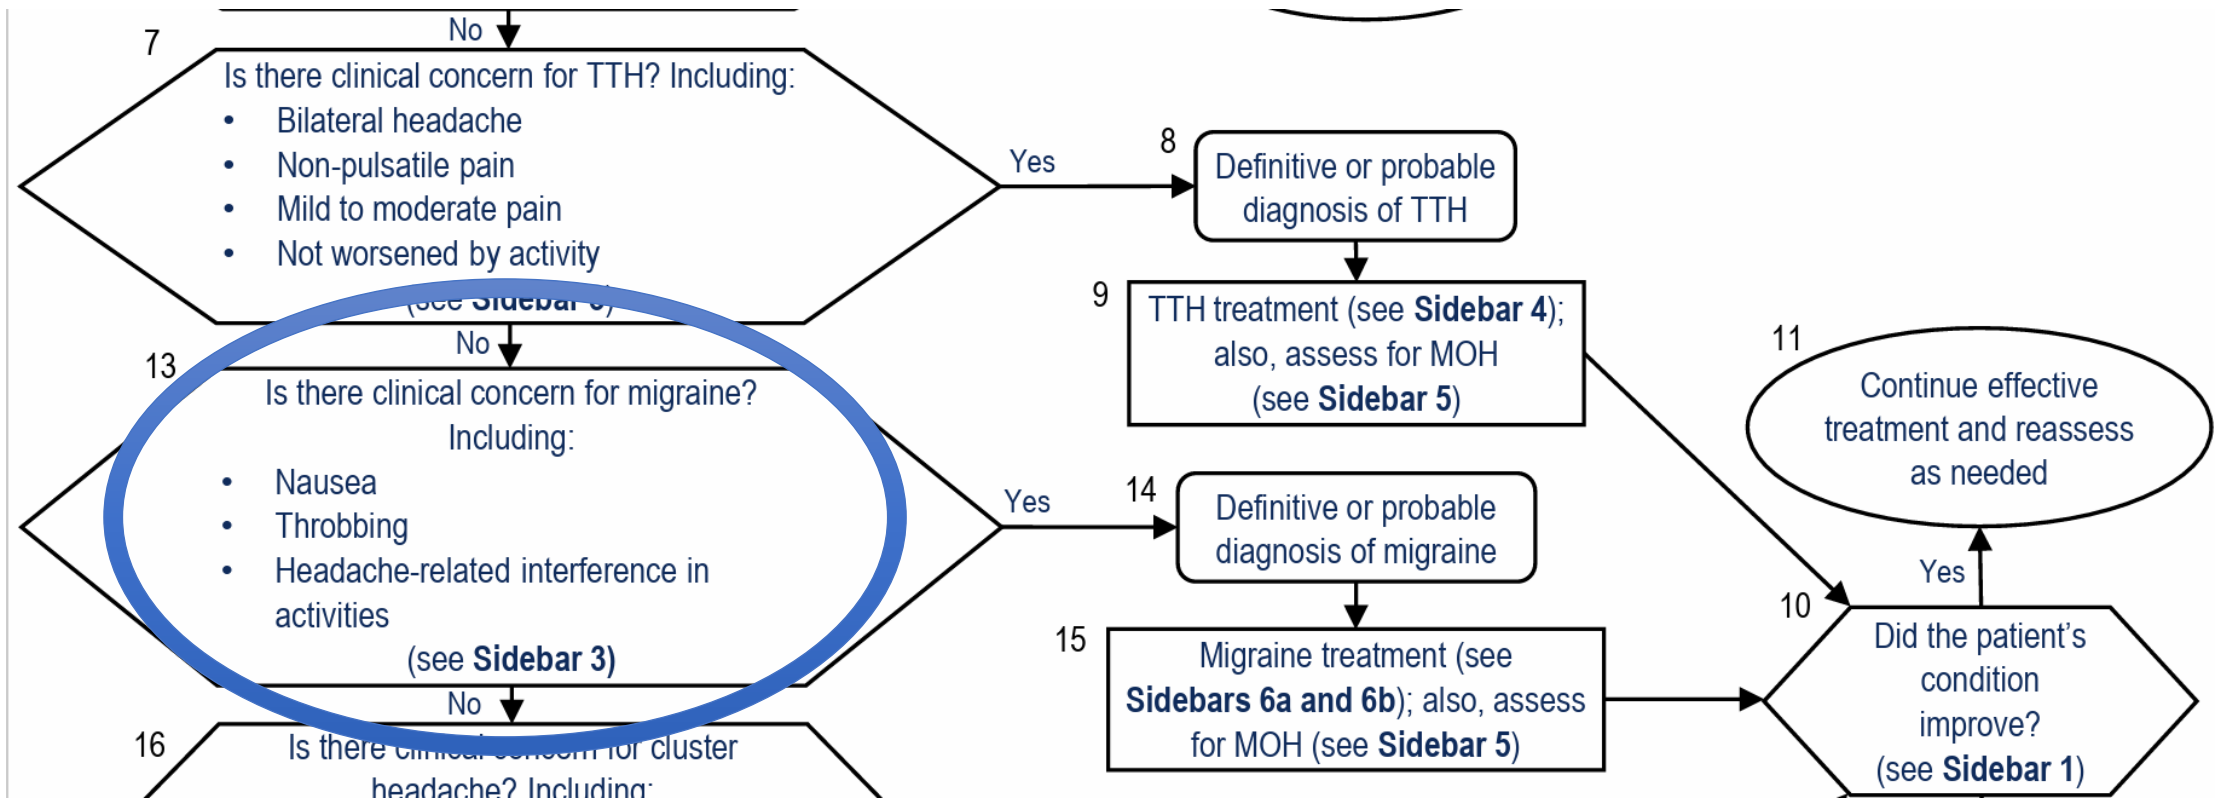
No

7

Is there clinical concern for TTH? Including:
- Bilateral headache
- Non-pulsatile pain
- Mild to moderate pain
- Not worsened by activity

(see Sidebar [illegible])

Yes

8

Definitive or probable diagnosis of TTH

9

TTH treatment (see **Sidebar 4**); also, assess for MOH (see **Sidebar 5**)

No

13

Is there clinical concern for migraine? Including:
- Nausea
- Throbbing
- Headache-related interference in activities

(see **Sidebar 3**)

Yes

14

Definitive or probable diagnosis of migraine

15

Migraine treatment (see **Sidebars 6a and 6b**); also, assess for MOH (see **Sidebar 5**)

11

Continue effective treatment and reassess as needed

Yes

10

Did the patient's condition improve? (see **Sidebar 1**)

No

16

Is there clinical concern for cluster headache? Including: